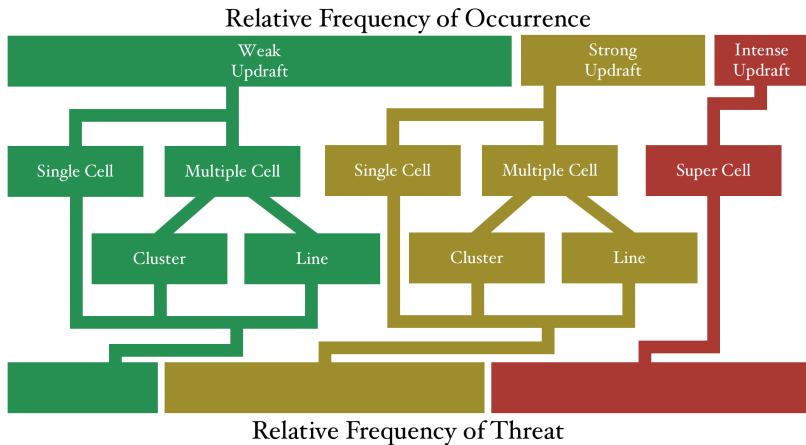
Relative Frequency of Occurrence

Weak Updraft

Strong Updraft

Intense Updraft

Single Cell

Multiple Cell

Single Cell

Multiple Cell

Super Cell

Cluster

Line

Cluster

Line

Relative Frequency of Threat